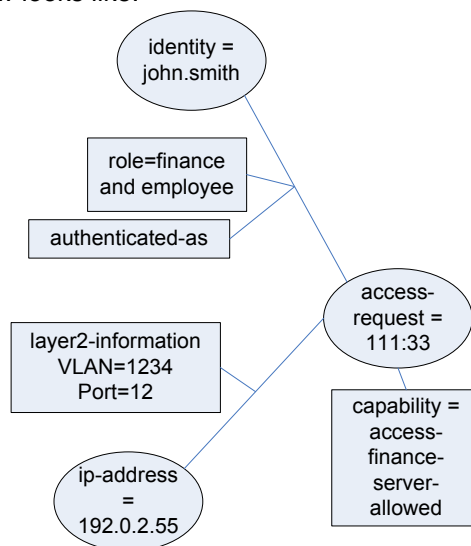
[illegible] looks like:

identity = john.smith

role=finance and employee

authenticated-as

access-request = 111:33

layer2-information VLAN=1234 Port=12

capability = access-finance-server-allowed

ip-address = 192.0.2.55